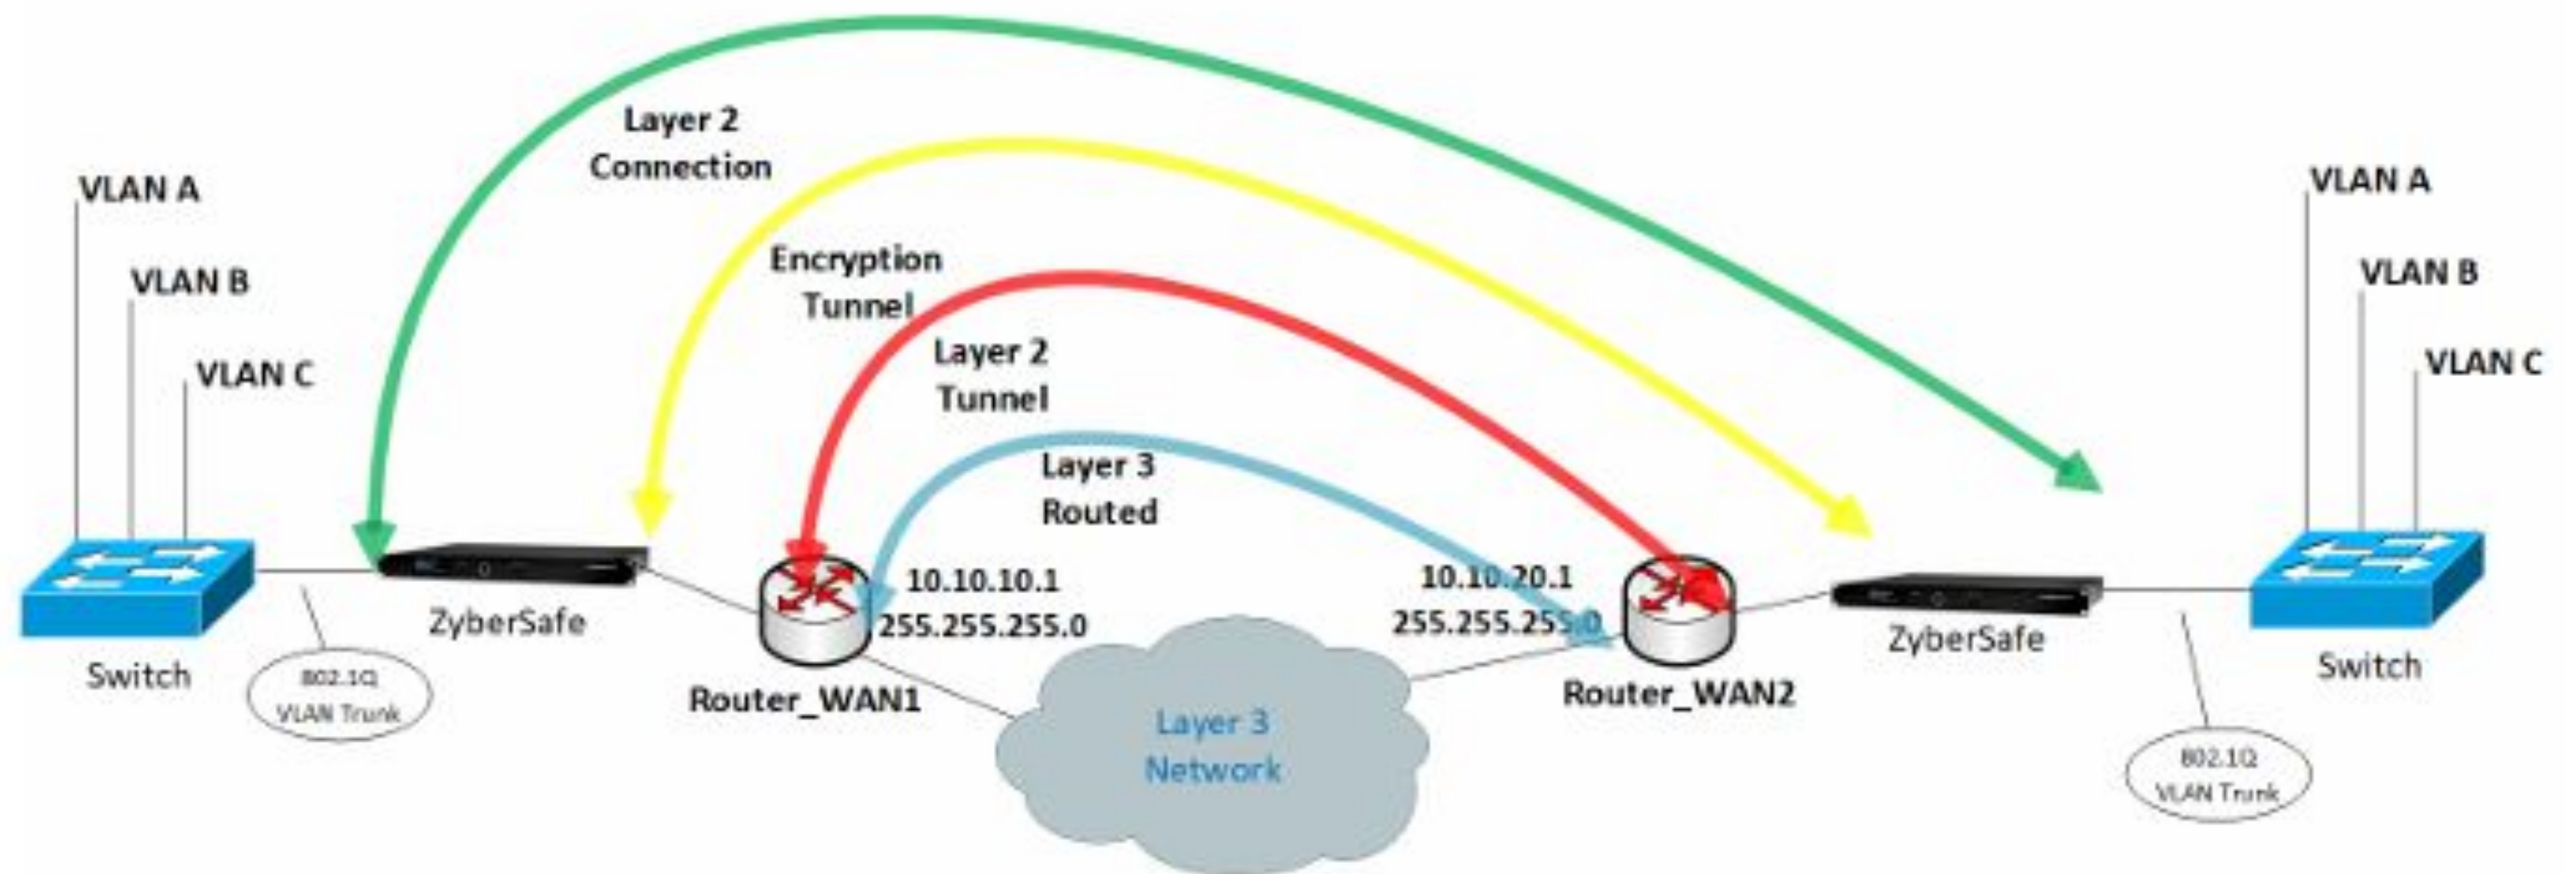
Layer 2
Connection

Encryption
Tunnel

Layer 2
Tunnel

Layer 3
Routed

VLAN A
VLAN B
VLAN C

Switch

802.1Q
VLAN Trunk

ZyberSafe

10.10.10.1
255.255.255.0

Router_WAN1

Layer 3
Network

10.10.20.1
255.255.255.0

Router_WAN2

ZyberSafe

VLAN A
VLAN B
VLAN C

Switch

802.1Q
VLAN Trunk